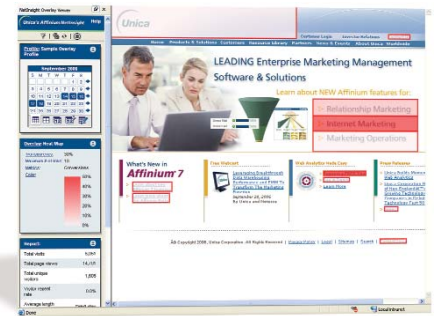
NetInsight Overlay Viewer

Unica's Affinium NetInsight Help

Profile: Sample Overlay Profile

September 2006

S M T W T F S

Overlay Heat Map

Impact

Total visits 3,097

Total page views 14,105

Total unique visitors 1,605

Visits/ search rate

Average length

Unica

Customer Login

Home Products & Solutions Customers Resource Library Partners News & Events About Unica Worldwide

LEADING Enterprise Marketing Management Software & Solutions

Learn about NEW Affinium features for:

Relationship Marketing

Internet Marketing

Marketing Operations

What's New in Affinium 7

Free Podcast

Web Analytics Hosts Case

Press Releases

Copyright 2006, Unica Corporation. All Rights Reserved

Done